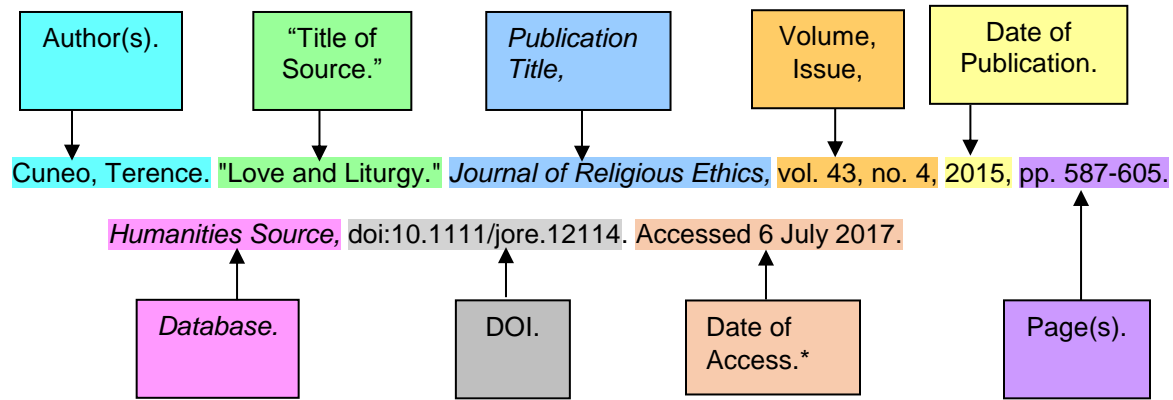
Author(s).

"Title of Source."

*Publication Title,*

Volume, Issue,

Date of Publication.

Cuneo, Terence. "Love and Liturgy." *Journal of Religious Ethics,* vol. 43, no. 4, 2015, pp. 587-605.

*Humanities Source,* doi:10.1111/jore.12114. Accessed 6 July 2017.

*Database.*

DOI.

Date of Access.*

Page(s).